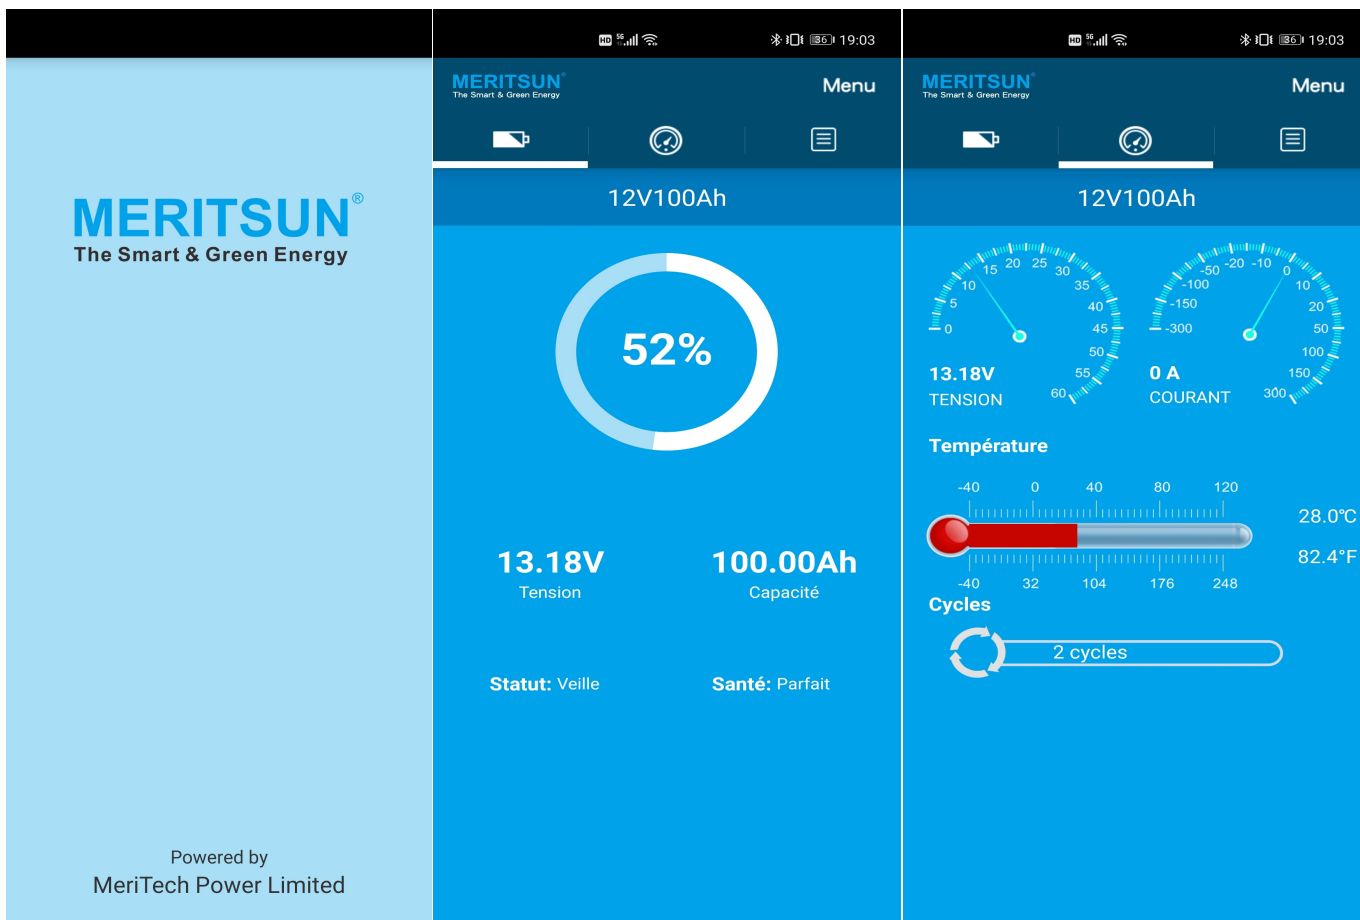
MERITSUN®
The Smart & Green Energy

Powered by
MeriTech Power Limited

HD 5G 36 19:03

MERITSUN®
The Smart & Green Energy

Menu

12V100Ah

52%

13.18V
Tension

100.00Ah
Capacité

Statut: Veille

Santé: Parfait

HD 5G 36 19:03

MERITSUN®
The Smart & Green Energy

Menu

12V100Ah

0 5 10 15 20 25 30 35 40 45 50 55 60

13.18V
TENSION

-300 -150 -100 -50 -20 -10 0 10 20 50 100 150 300

0 A
COURANT

Température

-40 0 40 80 120

28.0℃

82.4°F

-40 32 104 176 248

Cycles

2 cycles